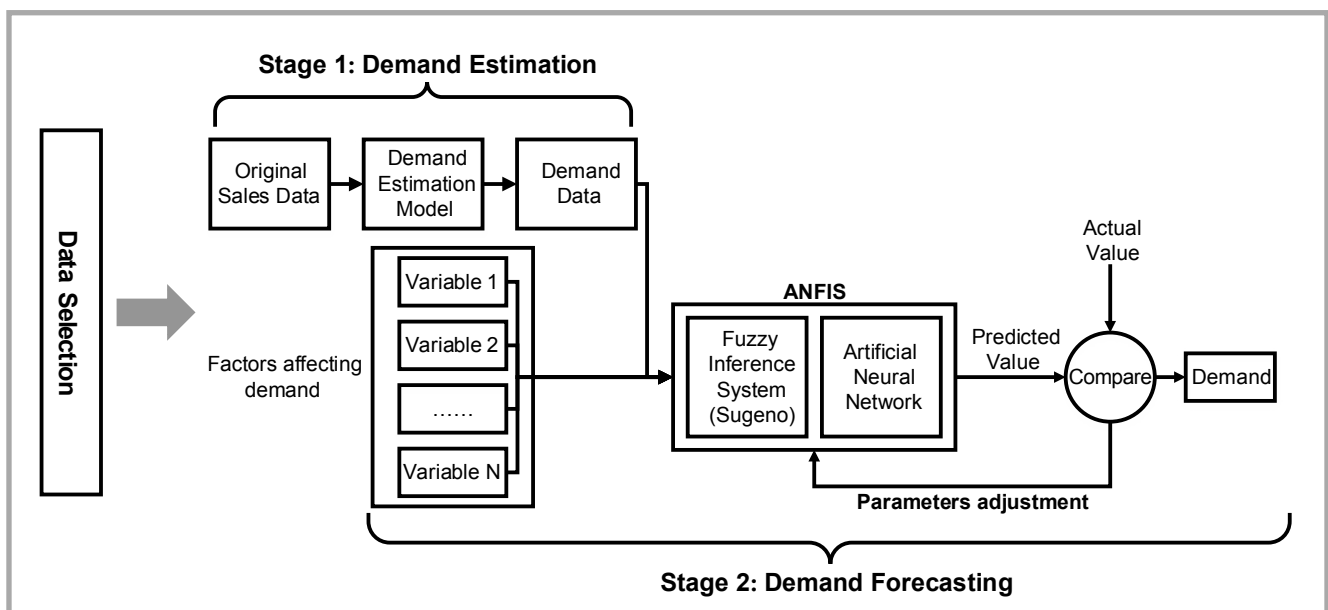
Data Selection

Stage 1: Demand Estimation

Original Sales Data

Demand Estimation Model

Demand Data

Factors affecting demand

Variable 1

Variable 2

……

Variable N

ANFIS

Fuzzy Inference System (Sugeno)

Artificial Neural Network

Predicted Value

Actual Value

Compare

Demand

Parameters adjustment

Stage 2: Demand Forecasting